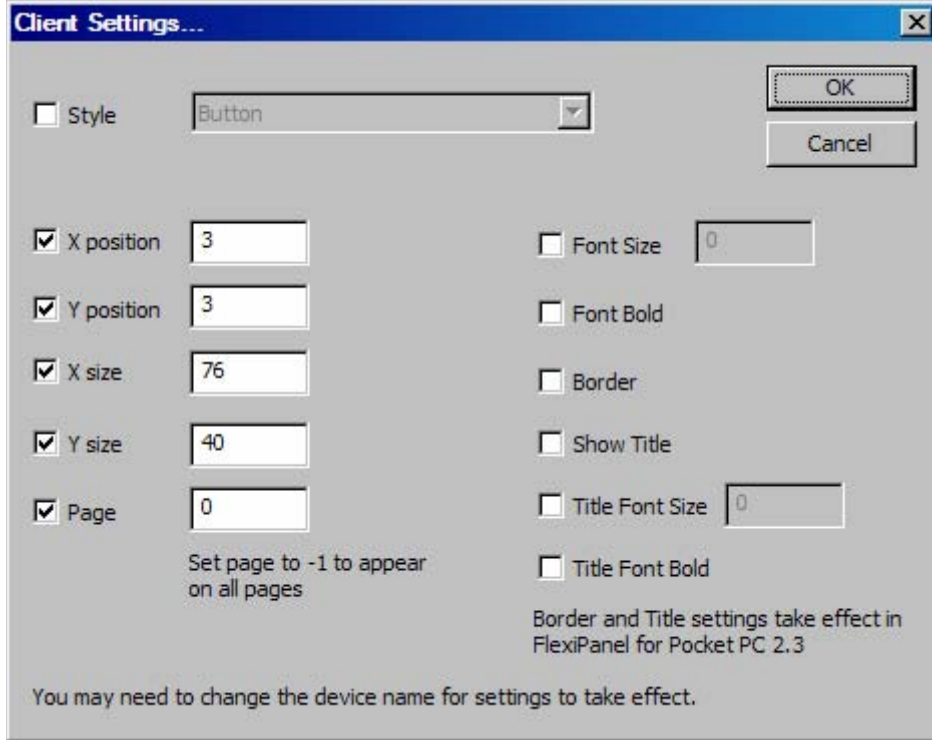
Client Settings...

Style Button

OK

Cancel

X position 3

Y position 3

X size 76

Y size 40

Page 0

Set page to -1 to appear on all pages

Font Size 0

Font Bold

Border

Show Title

Title Font Size 0

Title Font Bold

Border and Title settings take effect in FlexiPanel for Pocket PC 2.3

You may need to change the device name for settings to take effect.